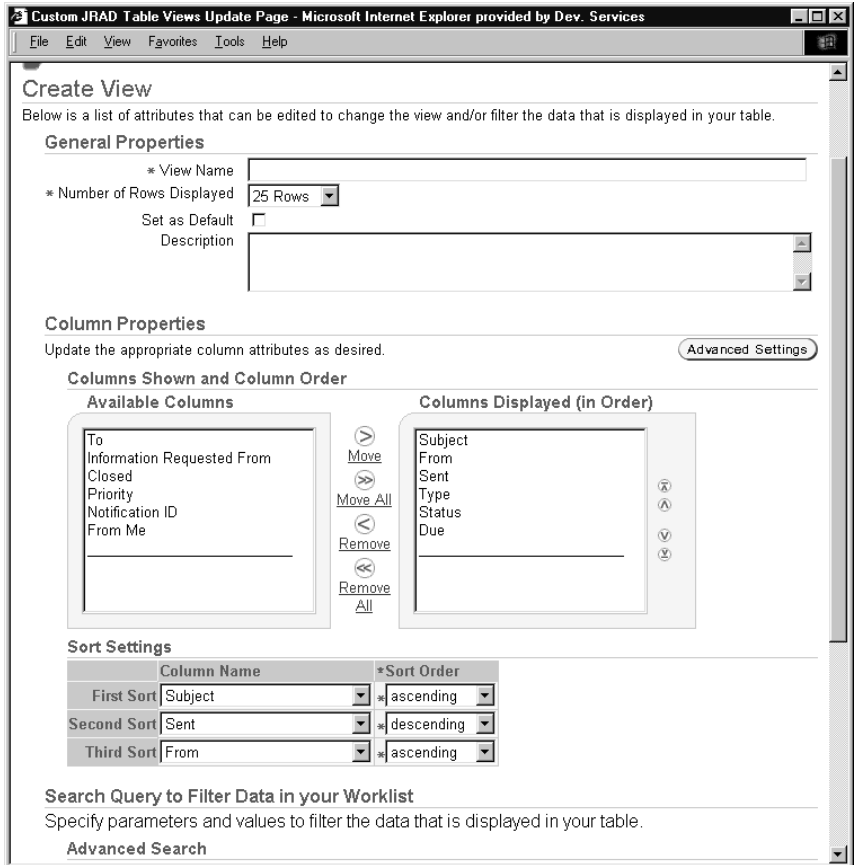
Custom JRAD Table Views Update Page - Microsoft Internet Explorer provided by Dev. Services

File Edit View Favorites Tools Help

Create View

Below is a list of attributes that can be edited to change the view and/or filter the data that is displayed in your table.

General Properties

* View Name

* Number of Rows Displayed 25 Rows

Set as Default

Description

Column Properties

Update the appropriate column attributes as desired.

Advanced Settings

Columns Shown and Column Order

Available Columns

To
Information Requested From
Closed
Priority
Notification ID
From Me

Move
Move All
Remove
Remove All

Columns Displayed (in Order)

Subject
From
Sent
Type
Status
Due

Sort Settings

| | Column Name | *Sort Order |
|---|---|---|
| First Sort | Subject | * ascending |
| Second Sort | Sent | * descending |
| Third Sort | From | * ascending |

Search Query to Filter Data in your Worklist

Specify parameters and values to filter the data that is displayed in your table.

Advanced Search